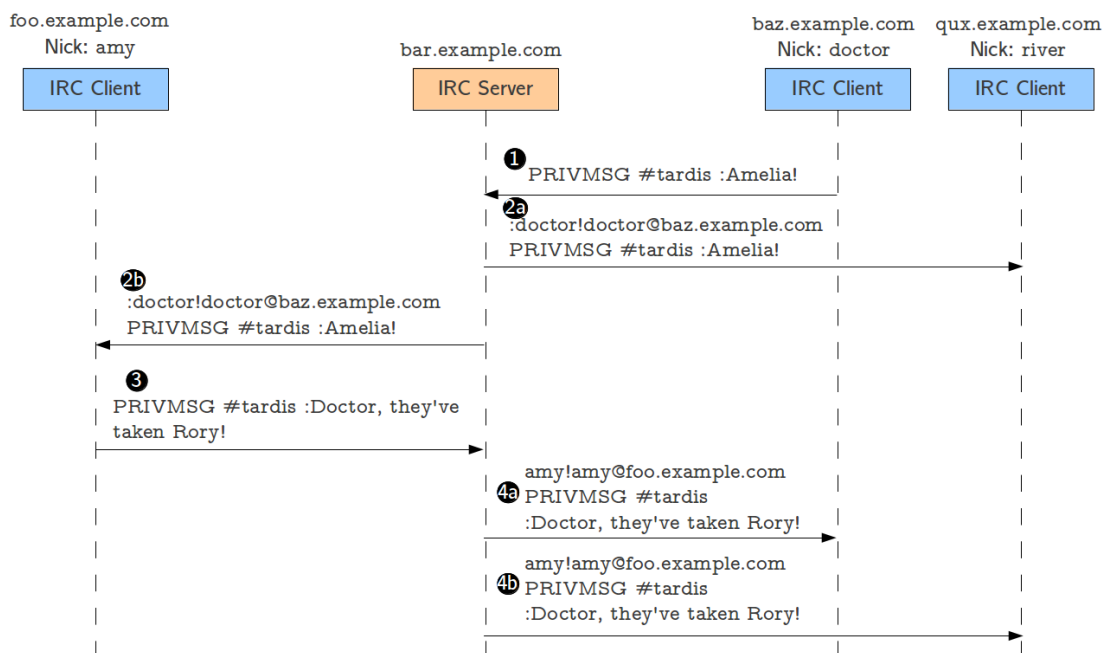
foo.example.com
Nick: amy

IRC Client

bar.example.com

IRC Server

baz.example.com
Nick: doctor

IRC Client

qux.example.com
Nick: river

IRC Client

1 PRIVMSG #tardis :Amelia!

2a :doctor!doctor@baz.example.com PRIVMSG #tardis :Amelia!

2b :doctor!doctor@baz.example.com PRIVMSG #tardis :Amelia!

3 PRIVMSG #tardis :Doctor, they've taken Rory!

4a amy!amy@foo.example.com PRIVMSG #tardis :Doctor, they've taken Rory!

4b amy!amy@foo.example.com PRIVMSG #tardis :Doctor, they've taken Rory!